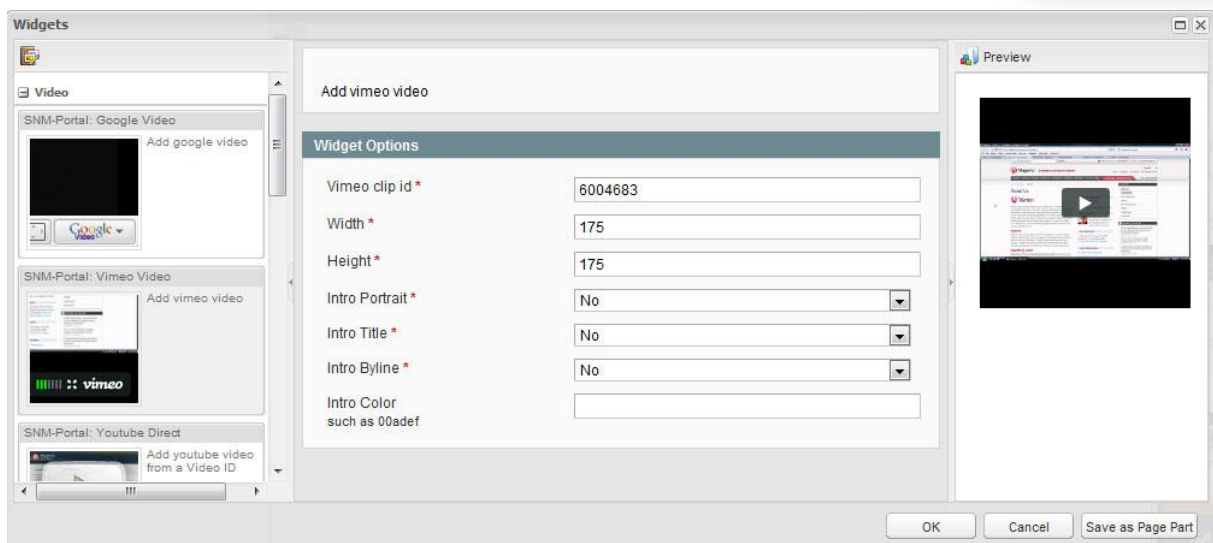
Widgets

Video

SNM-Portal: Google Video

Add google video

Google Video

SNM-Portal: Vimeo Video

Add vimeo video

vimeo

SNM-Portal: Youtube Direct

Add youtube video from a Video ID

Add vimeo video

Widget Options

| | |
|---|---|
| Vimeo clip id * | 6004683 |
| Width * | 175 |
| Height * | 175 |
| Intro Portrait * | No |
| Intro Title * | No |
| Intro Byline * | No |
| Intro Color such as 00adef | |

Preview

OK Cancel Save as Page Part